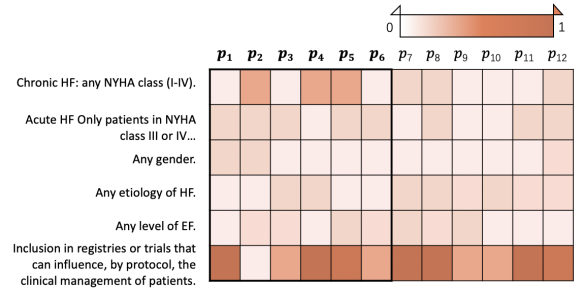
0 1

$p_1$ $p_2$ $p_3$ $p_4$ $p_5$ $p_6$ $p_7$ $p_8$ $p_9$ $p_{10}$ $p_{11}$ $p_{12}$

Chronic HF: any NYHA class (I-IV).

Acute HF Only patients in NYHA class III or IV...

Any gender.

Any etiology of HF.

Any level of EF.

Inclusion in registries or trials that can influence, by protocol, the clinical management of patients.